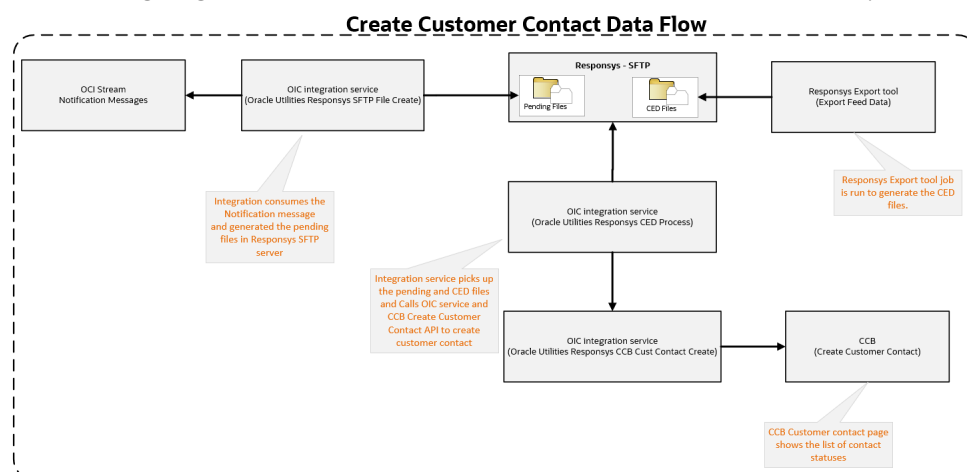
Create Customer Contact Data Flow

OCI Stream
Notification Messages

OIC integration service
(Oracle Utilities Responsys SFTP File Create)

Responsys - SFTP

Pending Files

CED Files

Responsys Export tool
(Export Feed Data)

Integration consumes the Notification message and generated the pending files in Responsys SFTP server

Responsys Export tool job is run to generate the CED files.

OIC integration service
(Oracle Utilities Responsys CED Process)

Integration service picks up the pending and CED files and Calls OIC service and CCB Create Customer Contact API to create customer contact

OIC integration service
(Oracle Utilities Responsys CCB Cust Contact Create)

CCB
(Create Customer Contact)

CCB Customer contact page shows the list of contact statuses